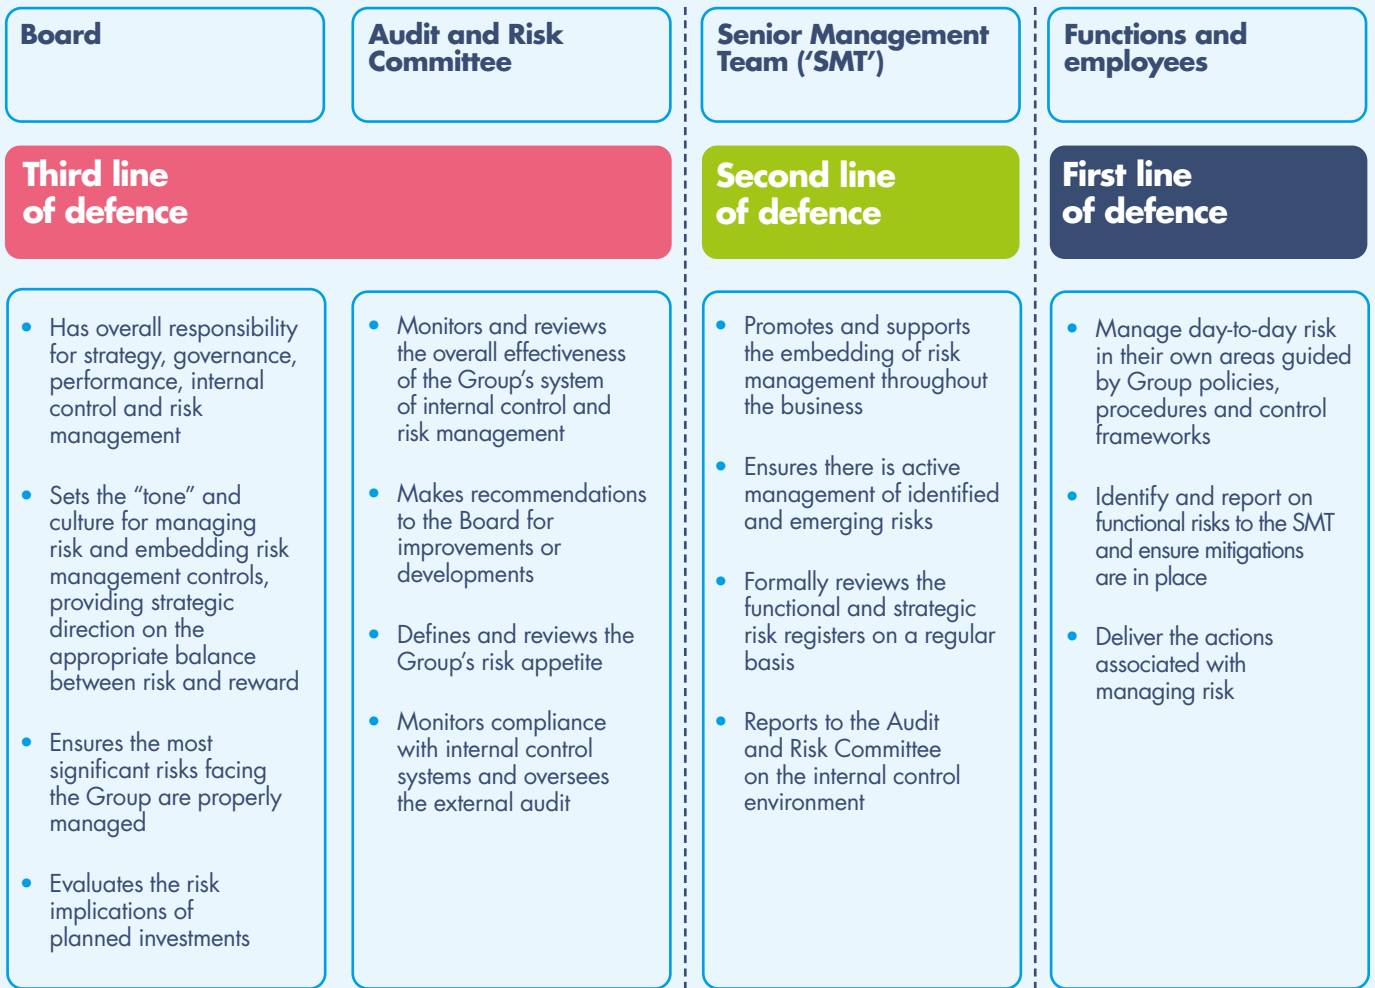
Board

Audit and Risk Committee

Senior Management Team ('SMT')

Functions and employees

Third line of defence

Second line of defence

First line of defence

- Has overall responsibility for strategy, governance, performance, internal control and risk management
- Sets the "tone" and culture for managing risk and embedding risk management controls, providing strategic direction on the appropriate balance between risk and reward
- Ensures the most significant risks facing the Group are properly managed
- Evaluates the risk implications of planned investments

- Monitors and reviews the overall effectiveness of the Group's system of internal control and risk management
- Makes recommendations to the Board for improvements or developments
- Defines and reviews the Group's risk appetite
- Monitors compliance with internal control systems and oversees the external audit

- Promotes and supports the embedding of risk management throughout the business
- Ensures there is active management of identified and emerging risks
- Formally reviews the functional and strategic risk registers on a regular basis
- Reports to the Audit and Risk Committee on the internal control environment

- Manage day-to-day risk in their own areas guided by Group policies, procedures and control frameworks
- Identify and report on functional risks to the SMT and ensure mitigations are in place
- Deliver the actions associated with managing risk